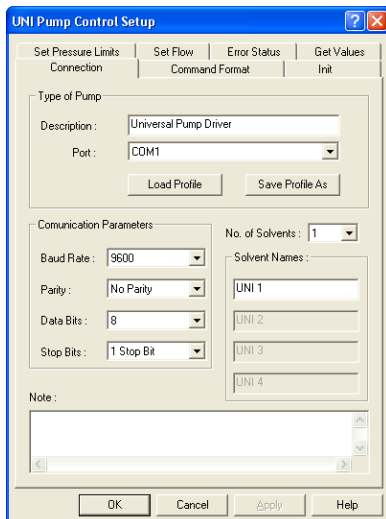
UNI Pump Control Setup

?

X

Set Pressure Limits | Set Flow | Error Status | Get Values

Connection | Command Format | Init

Type of Pump

Description : Universal Pump Driver

Port : COM1

Load Profile

Save Profile As

Comunication Parameters

Baud Rate : 9600

Parity : No Parity

Data Bits : 8

Stop Bits : 1 Stop Bit

No. of Solvents : 1

Solvent Names :

UNI 1

UNI 2

UNI 3

UNI 4

Note :

OK

Cancel

Apply

Help